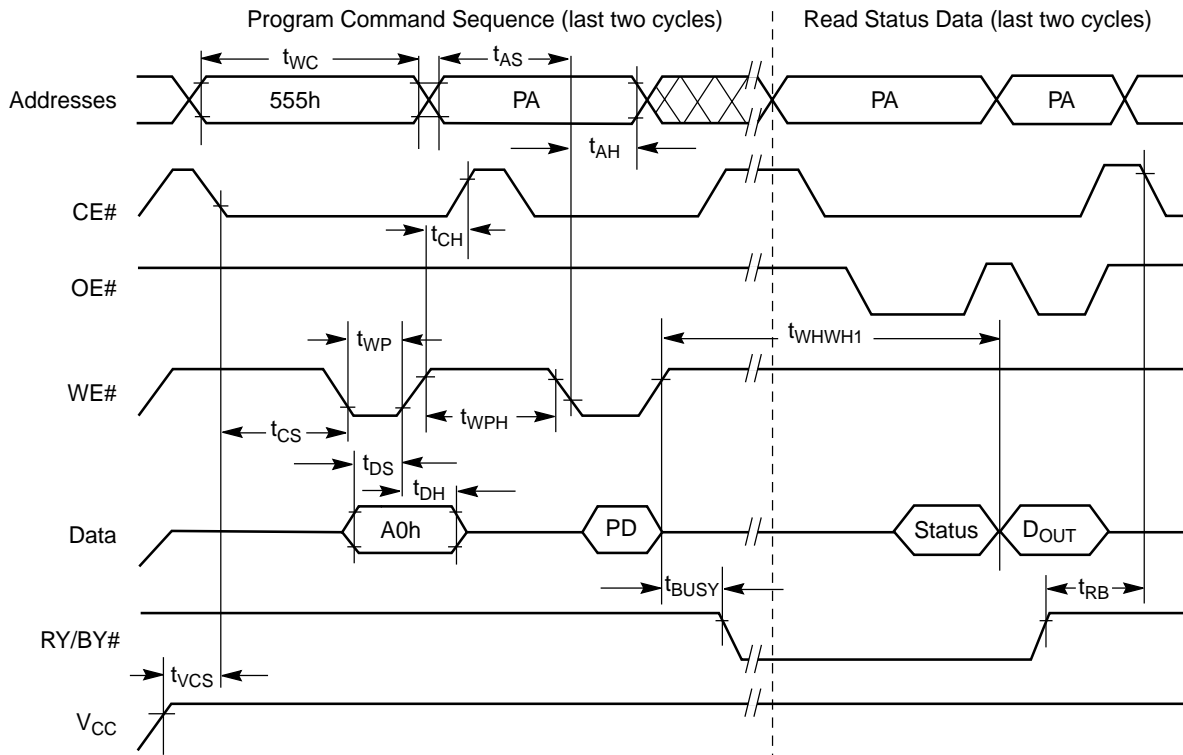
Program Command Sequence (last two cycles)

Read Status Data (last two cycles)

$t_{WC}$

$t_{AS}$

Addresses

555h

PA

PA

PA

$t_{AH}$

CE#

$t_{CH}$

OE#

$t_{WP}$

$t_{WHWH1}$

WE#

$t_{CS}$

$t_{WPH}$

$t_{DS}$

$t_{DH}$

Data

A0h

PD

Status

$D_{OUT}$

$t_{BUSY}$

$t_{RB}$

RY/BY#

$t_{VCS}$

$V_{CC}$